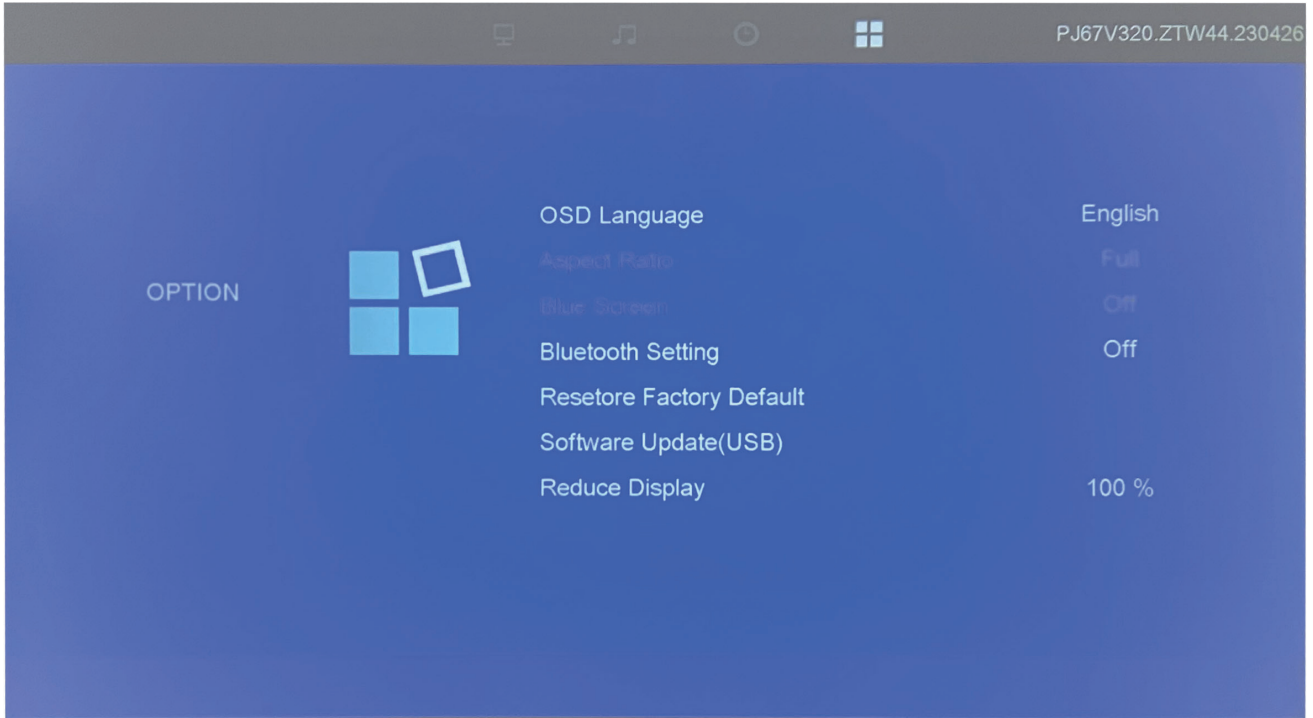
PJ67V320.ZTW44.230426

OPTION

| | |
|---|---|
| OSD Language | English |
| Aspect Ratio | Full |
| Blue Screen | Off |
| Bluetooth Setting | Off |
| Resetore Factory Default | |
| Software Update(USB) | |
| Reduce Display | 100 % |